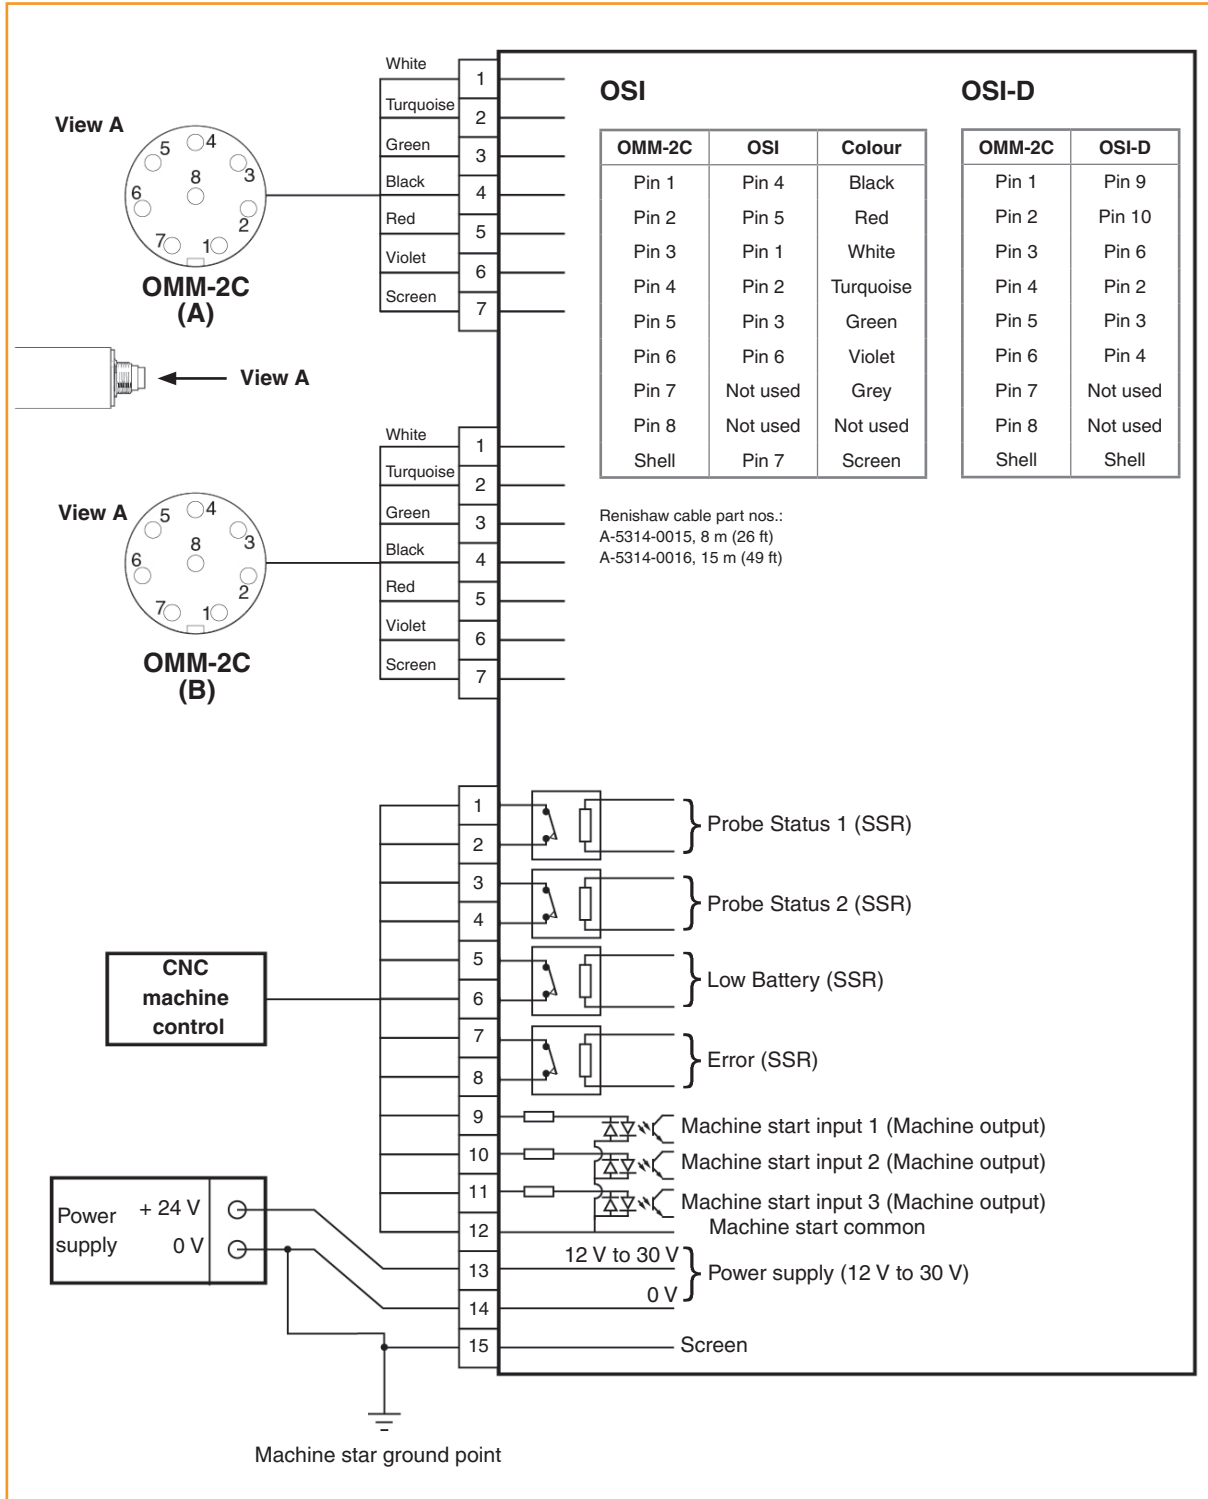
View A

5 4 8 3 6 2 7 1

OMM-2C
(A)

View A

White 1
Turquoise 2
Green 3
Black 4
Red 5
Violet 6
Screen 7

OSI

OSI-D

| OMM-2C | OSI | Colour |
|---|---|---|
| Pin 1 | Pin 4 | Black |
| Pin 2 | Pin 5 | Red |
| Pin 3 | Pin 1 | White |
| Pin 4 | Pin 2 | Turquoise |
| Pin 5 | Pin 3 | Green |
| Pin 6 | Pin 6 | Violet |
| Pin 7 | Not used | Grey |
| Pin 8 | Not used | Not used |
| Shell | Pin 7 | Screen |

| OMM-2C | OSI-D |
|---|---|
| Pin 1 | Pin 9 |
| Pin 2 | Pin 10 |
| Pin 3 | Pin 6 |
| Pin 4 | Pin 2 |
| Pin 5 | Pin 3 |
| Pin 6 | Pin 4 |
| Pin 7 | Not used |
| Pin 8 | Not used |
| Shell | Shell |

Renishaw cable part nos.:
A-5314-0015, 8 m (26 ft)
A-5314-0016, 15 m (49 ft)

View A

5 4 8 3 6 2 7 1

OMM-2C
(B)

White 1
Turquoise 2
Green 3
Black 4
Red 5
Violet 6
Screen 7

1
2
Probe Status 1 (SSR)
3
4
Probe Status 2 (SSR)
5
6
Low Battery (SSR)
7
8
Error (SSR)
9
Machine start input 1 (Machine output)
10
Machine start input 2 (Machine output)
11
Machine start input 3 (Machine output)
12
Machine start common
13
12 V to 30 V
14
0 V
Power supply (12 V to 30 V)
15
Screen

CNC machine control

Power supply + 24 V 0 V

Machine star ground point